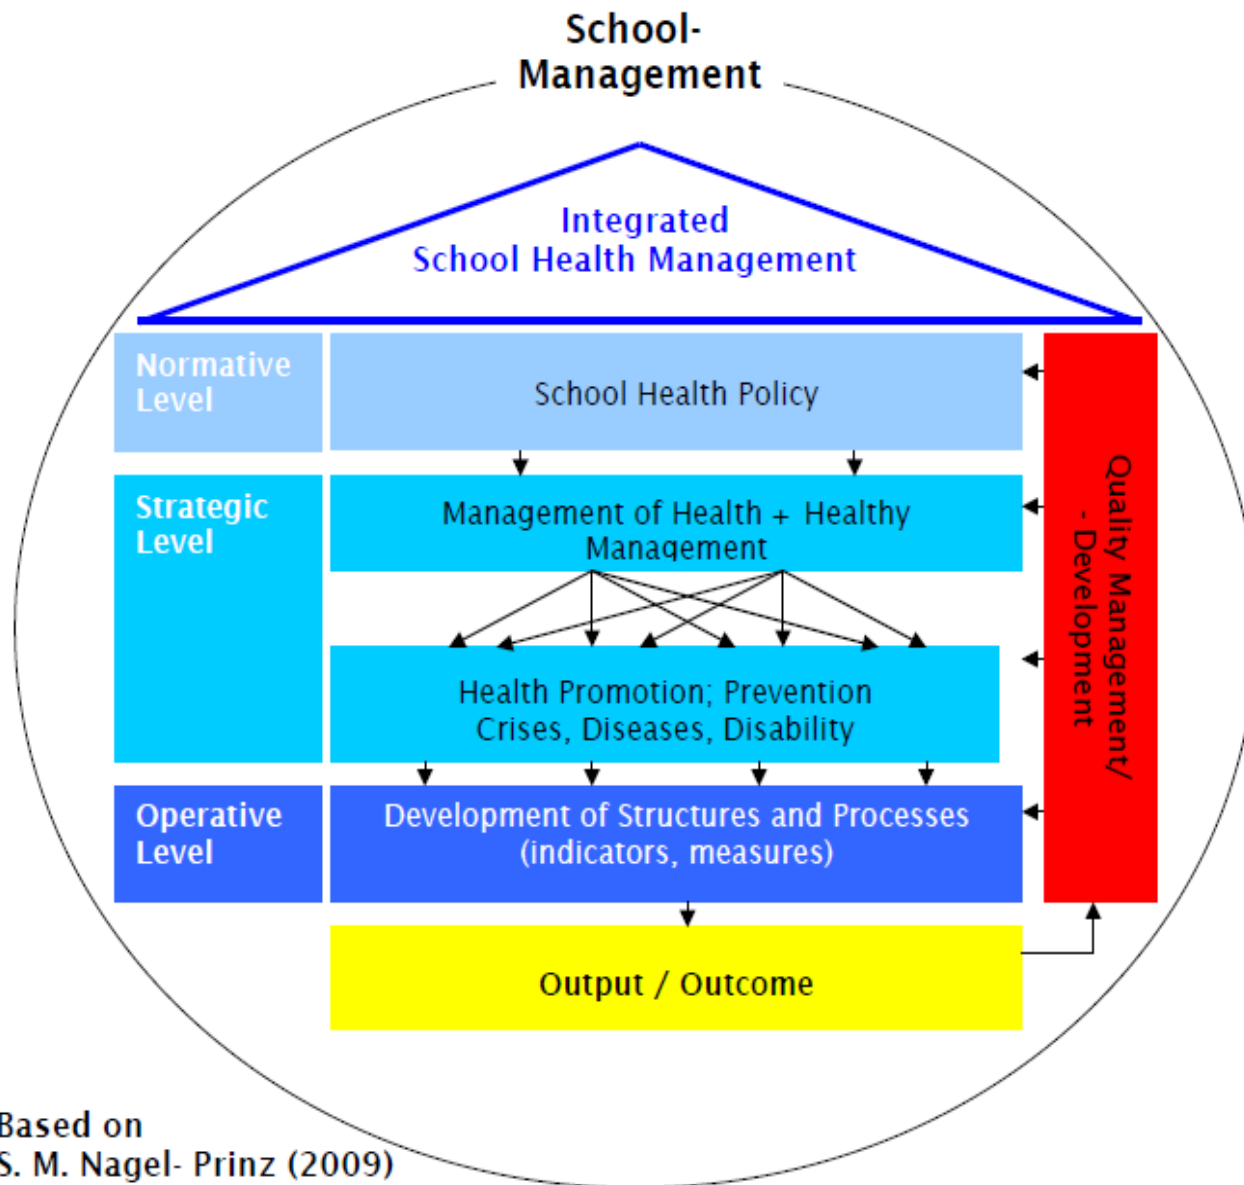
School-
Management

Integrated
School Health Management

Normative Level

School Health Policy

Strategic Level

Management of Health + Healthy Management

Health Promotion; Prevention
Crises, Diseases, Disability

Operative Level

Development of Structures and Processes
(indicators, measures)

Quality Management/
- Development

Output / Outcome

Based on
S. M. Nagel- Prinz (2009)